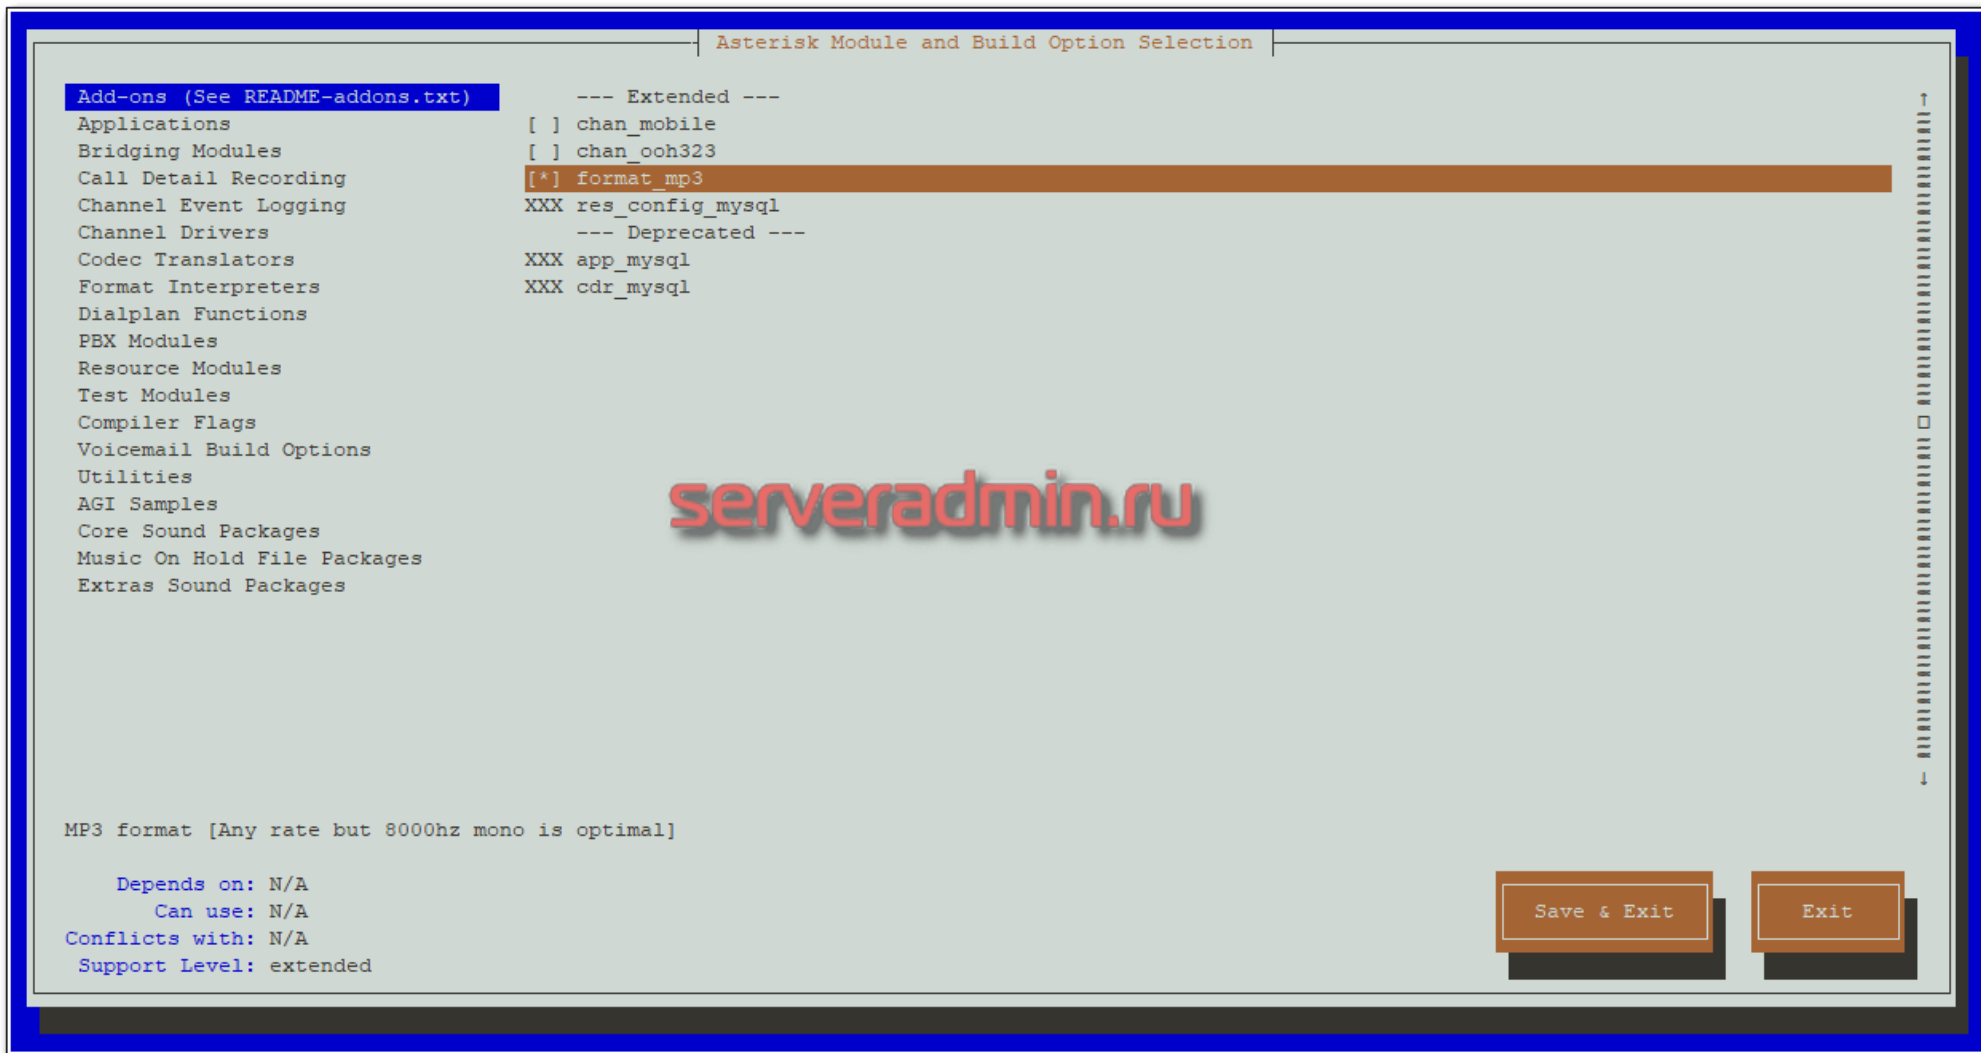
Asterisk Module and Build Option Selection

Add-ons (See README-addons.txt)
Applications
Bridging Modules
Call Detail Recording
Channel Event Logging
Channel Drivers
Codec Translators
Format Interpreters
Dialplan Functions
PBX Modules
Resource Modules
Test Modules
Compiler Flags
Voicemail Build Options
Utilities
AGI Samples
Core Sound Packages
Music On Hold File Packages
Extras Sound Packages

--- Extended ---
[ ] chan_mobile
[ ] chan_ooh323
[*] format_mp3
XXX res_config_mysql
--- Deprecated ---
XXX app_mysql
XXX cdr_mysql

serveradmin.ru

MP3 format [Any rate but 8000hz mono is optimal]

Depends on: N/A
Can use: N/A
Conflicts with: N/A
Support Level: extended

Save & Exit

Exit